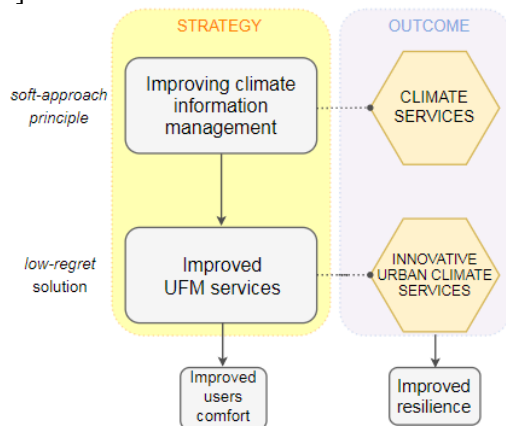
STRATEGY

OUTCOME

soft-approach principle

Improving climate information management

CLIMATE SERVICES

low-regret solution

Improved UFM services

INNOVATIVE URBAN CLIMATE SERVICES

Improved users comfort

Improved resilience